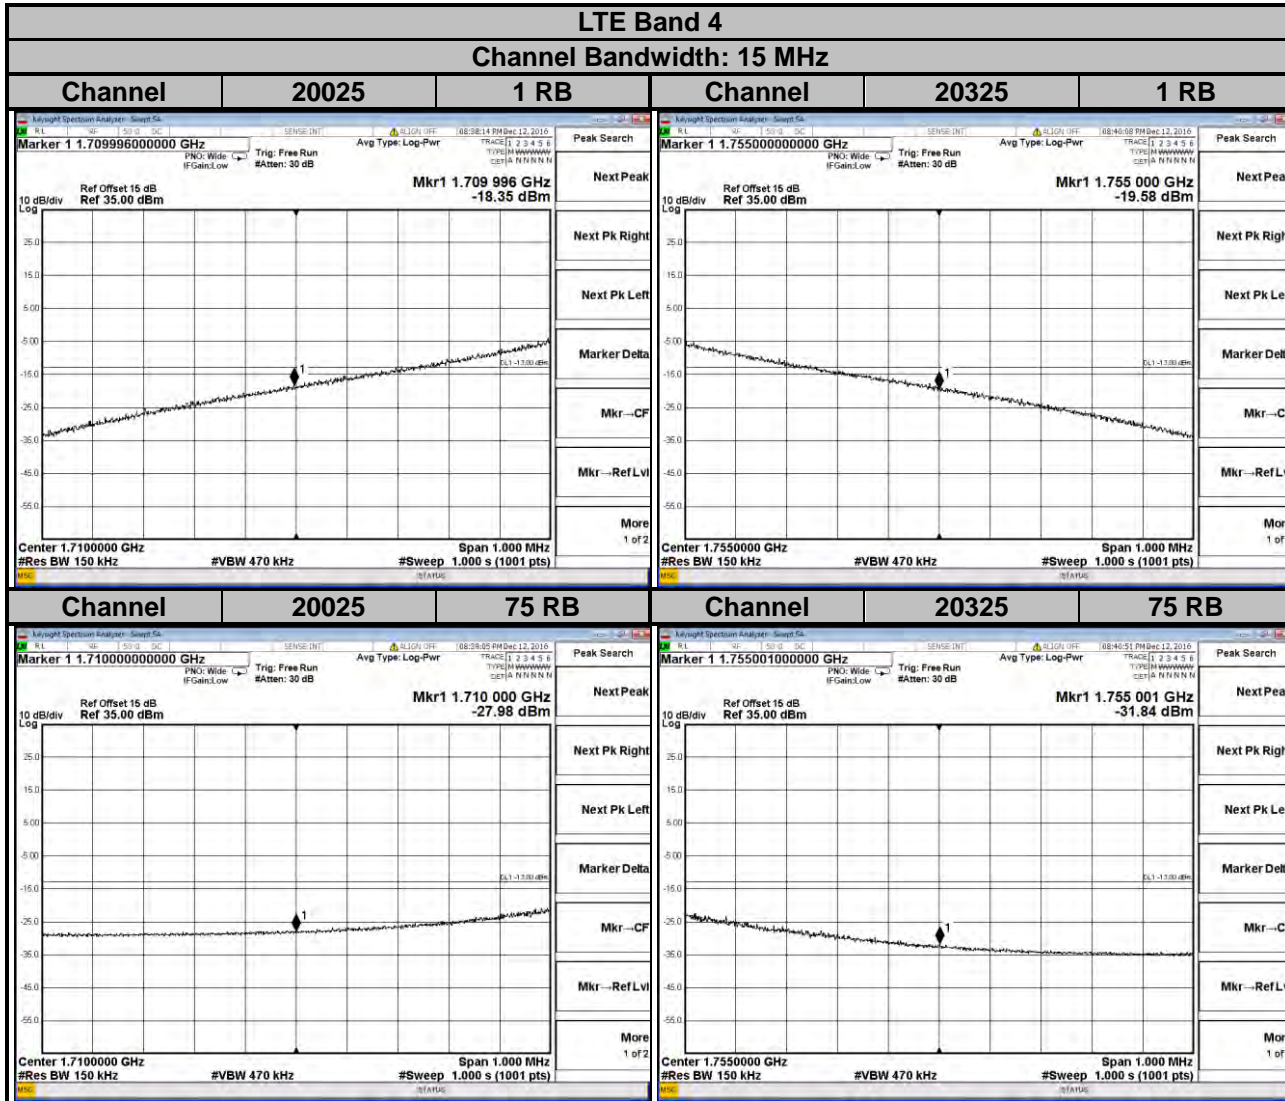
LTE Band 4

Channel Bandwidth: 15 MHz

| Channel | 20025 | 1 RB | Channel | 20325 | 1 RB |
|---|---|---|---|---|---|

Keysight Spectrum Analyzer - Swept SA
RL RF 50 Ω DC SENSE:INT ALIGN OFF 08:38:14 PM Dec 12, 2016
Marker 1 1.709996000000 GHz
PNO: Wide IFGain:Low
Trig: Free Run #Atten: 30 dB
Avg Type: Log-Pwr
TRACE 1 2 3 4 5 6 TYPE M WWWWW DET A N N N N N
Ref Offset 15 dB
10 dB/div Ref 35.00 dBm
Log
Mkr1 1.709 996 GHz
-18.35 dBm
25.0
15.0
5.00
-5.00
-15.0
-25.0
-35.0
-45.0
-55.0
DL1 -13.00 dBm
1
Center 1.7100000 GHz
#Res BW 150 kHz
#VBW 470 kHz
Span 1.000 MHz
#Sweep 1.000 s (1001 pts)
MSG STATUS
Peak Search
Next Peak
Next Pk Right
Next Pk Left
Marker Delta
Mkr→CF
Mkr→RefLvl
More
1 of 2

Keysight Spectrum Analyzer - Swept SA
RL RF 50 Ω DC SENSE:INT ALIGN OFF 08:40:08 PM Dec 12, 2016
Marker 1 1.755000000000 GHz
PNO: Wide IFGain:Low
Trig: Free Run #Atten: 30 dB
Avg Type: Log-Pwr
TRACE 1 2 3 4 5 6 TYPE M WWWWW DET A N N N N N
Ref Offset 15 dB
10 dB/div Ref 35.00 dBm
Log
Mkr1 1.755 000 GHz
-19.58 dBm
25.0
15.0
5.00
-5.00
-15.0
-25.0
-35.0
-45.0
-55.0
DL1 -13.00 dBm
1
Center 1.7550000 GHz
#Res BW 150 kHz
#VBW 470 kHz
Span 1.000 MHz
#Sweep 1.000 s (1001 pts)
MSG STATUS
Peak Search
Next Pea
Next Pk Righ
Next Pk Le
Marker Del
Mkr→C
Mkr→RefL
Mor
1 of

| Channel | 20025 | 75 RB | Channel | 20325 | 75 RB |
|---|---|---|---|---|---|

Keysight Spectrum Analyzer - Swept SA
RL RF 50 Ω DC SENSE:INT ALIGN OFF 08:39:05 PM Dec 12, 2016
Marker 1 1.710000000000 GHz
PNO: Wide IFGain:Low
Trig: Free Run #Atten: 30 dB
Avg Type: Log-Pwr
TRACE 1 2 3 4 5 6 TYPE M WWWWW DET A N N N N N
Ref Offset 15 dB
10 dB/div Ref 35.00 dBm
Log
Mkr1 1.710 000 GHz
-27.98 dBm
25.0
15.0
5.00
-5.00
-15.0
-25.0
-35.0
-45.0
-55.0
DL1 -13.00 dBm
1
Center 1.7100000 GHz
#Res BW 150 kHz
#VBW 470 kHz
Span 1.000 MHz
#Sweep 1.000 s (1001 pts)
MSG STATUS
Peak Search
Next Peak
Next Pk Right
Next Pk Left
Marker Delta
Mkr→CF
Mkr→RefLvl
More
1 of 2

Keysight Spectrum Analyzer - Swept SA
RL RF 50 Ω DC SENSE:INT ALIGN OFF 08:40:51 PM Dec 12, 2016
Marker 1 1.755001000000 GHz
PNO: Wide IFGain:Low
Trig: Free Run #Atten: 30 dB
Avg Type: Log-Pwr
TRACE 1 2 3 4 5 6 TYPE M WWWWW DET A N N N N N
Ref Offset 15 dB
10 dB/div Ref 35.00 dBm
Log
Mkr1 1.755 001 GHz
-31.84 dBm
25.0
15.0
5.00
-5.00
-15.0
-25.0
-35.0
-45.0
-55.0
DL1 -13.00 dBm
1
Center 1.7550000 GHz
#Res BW 150 kHz
#VBW 470 kHz
Span 1.000 MHz
#Sweep 1.000 s (1001 pts)
MSG STATUS
Peak Search
Next Pea
Next Pk Righ
Next Pk Le
Marker Del
Mkr→C
Mkr→RefL
Mor
1 of